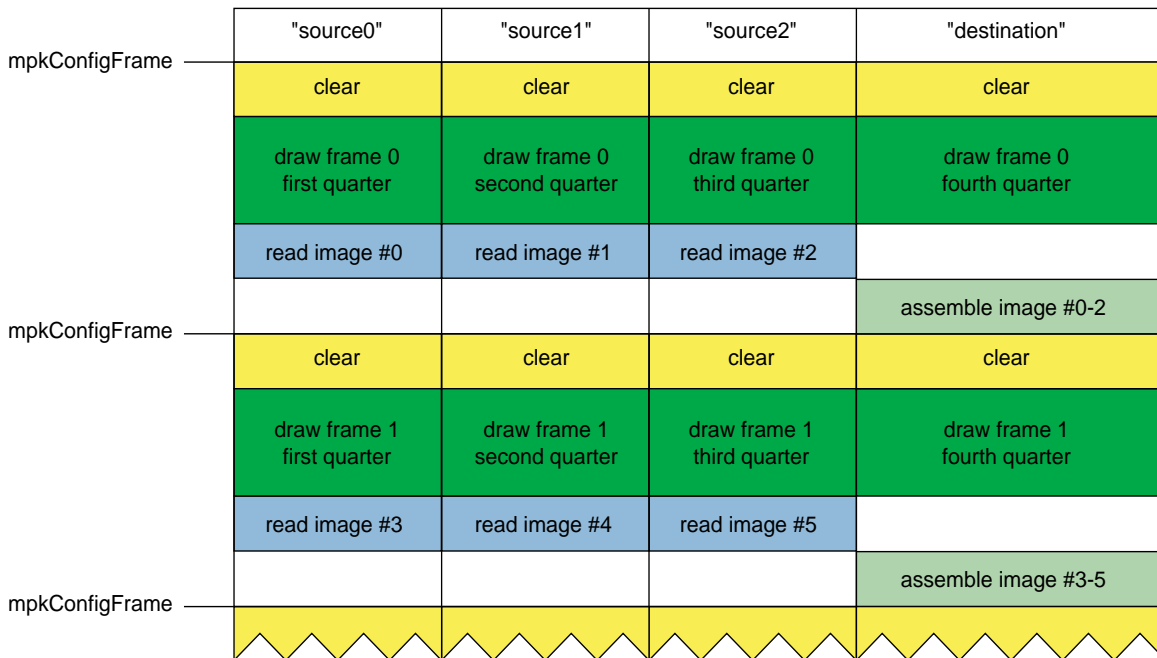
| "source0" | "source1" | "source2" | "destination" |
|---|---|---|---|
| clear | clear | clear | clear |
| draw frame 0 first quarter | draw frame 0 second quarter | draw frame 0 third quarter | draw frame 0 fourth quarter |
| read image #0 | read image #1 | read image #2 | |
| | | | assemble image #0-2 |
| clear | clear | clear | clear |
| draw frame 1 first quarter | draw frame 1 second quarter | draw frame 1 third quarter | draw frame 1 fourth quarter |
| read image #3 | read image #4 | read image #5 | |
| | | | assemble image #3-5 |

mpkConfigFrame

mpkConfigFrame

mpkConfigFrame